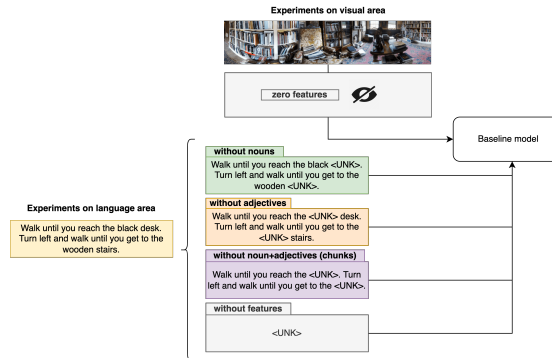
Experiments on visual area

zero features

Baseline model

Experiments on language area

Walk until you reach the black desk. Turn left and walk until you get to the wooden stairs.

without nouns

Walk until you reach the black <UNK>. Turn left and walk until you get to the wooden <UNK>.

without adjectives

Walk until you reach the <UNK> desk. Turn left and walk until you get to the <UNK> stairs.

without noun+adjectives (chunks)

Walk until you reach the <UNK>. Turn left and walk until you get to the <UNK>.

without features

<UNK>